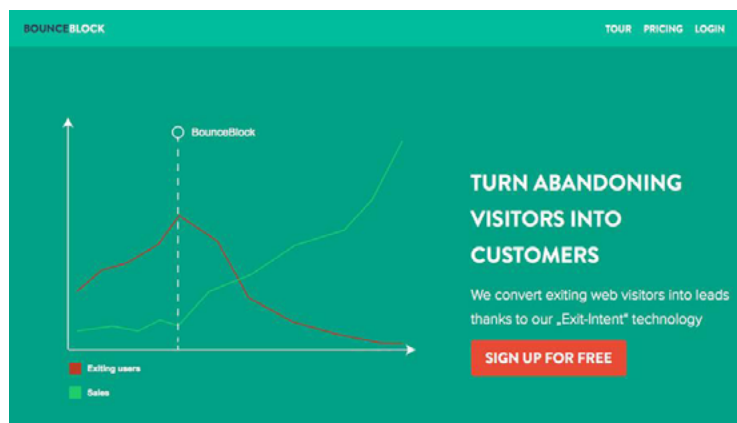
BOUNCEBLOCK

TOUR PRICING LOGIN

BounceBlock

Exiting users

Sales

TURN ABANDONING VISITORS INTO CUSTOMERS

We convert exiting web visitors into leads thanks to our „Exit-Intent" technology

SIGN UP FOR FREE